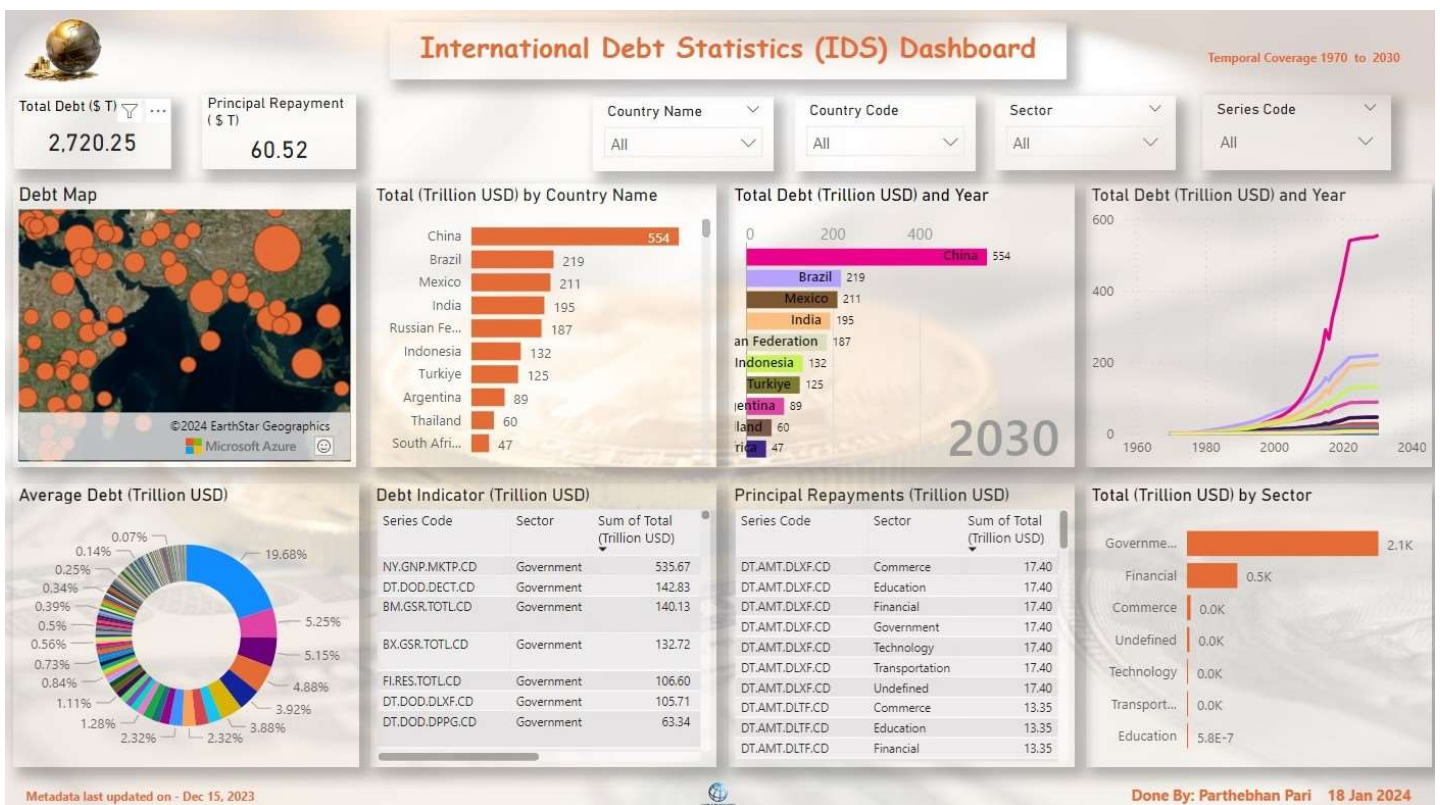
International Debt Statistics (IDS) Dashboard

Temporal Coverage 1970 to 2030

Total Debt ($ T)
2,720.25

Principal Repayment ($ T)
60.52

Country Name
All

Country Code
All

Sector
All

Series Code
All

Debt Map

©2024 EarthStar Geographics
Microsoft Azure

Total (Trillion USD) by Country Name

China 554
Brazil 219
Mexico 211
India 195
Russian Fe... 187
Indonesia 132
Turkiye 125
Argentina 89
Thailand 60
South Afri... 47

Total Debt (Trillion USD) and Year

0 200 400
China 554
Brazil 219
Mexico 211
India 195
an Federation 187
Indonesia 132
Turkiye 125
entina 89
iland 60
rica 47
2030

Total Debt (Trillion USD) and Year

600
400
200
0
1960 1980 2000 2020 2040

Average Debt (Trillion USD)

0.07%
0.14%
0.25%
0.34%
0.39%
0.5%
0.56%
0.73%
0.84%
1.11%
1.28%
2.32%
2.32%
3.88%
3.92%
4.88%
5.15%
5.25%
19.68%

Debt Indicator (Trillion USD)

| Series Code | Sector | Sum of Total (Trillion USD) |
|---|---|---|
| NY.GNP.MKTP.CD | Government | 535.67 |
| DT.DOD.DECT.CD | Government | 142.83 |
| BM.GSR.TOTL.CD | Government | 140.13 |
| BX.GSR.TOTL.CD | Government | 132.72 |
| FI.RES.TOTL.CD | Government | 106.60 |
| DT.DOD.DLXF.CD | Government | 105.71 |
| DT.DOD.DPPG.CD | Government | 63.34 |

Principal Repayments (Trillion USD)

| Series Code | Sector | Sum of Total (Trillion USD) |
|---|---|---|
| DT.AMT.DLXF.CD | Commerce | 17.40 |
| DT.AMT.DLXF.CD | Education | 17.40 |
| DT.AMT.DLXF.CD | Financial | 17.40 |
| DT.AMT.DLXF.CD | Government | 17.40 |
| DT.AMT.DLXF.CD | Technology | 17.40 |
| DT.AMT.DLXF.CD | Transportation | 17.40 |
| DT.AMT.DLXF.CD | Undefined | 17.40 |
| DT.AMT.DLTF.CD | Commerce | 13.35 |
| DT.AMT.DLTF.CD | Education | 13.35 |
| DT.AMT.DLTF.CD | Financial | 13.35 |

Total (Trillion USD) by Sector

Governme... 2.1K
Financial 0.5K
Commerce 0.0K
Undefined 0.0K
Technology 0.0K
Transport... 0.0K
Education 5.8E-7

Metadata last updated on - Dec 15, 2023

Done By: Parthebhan Pari 18 Jan 2024